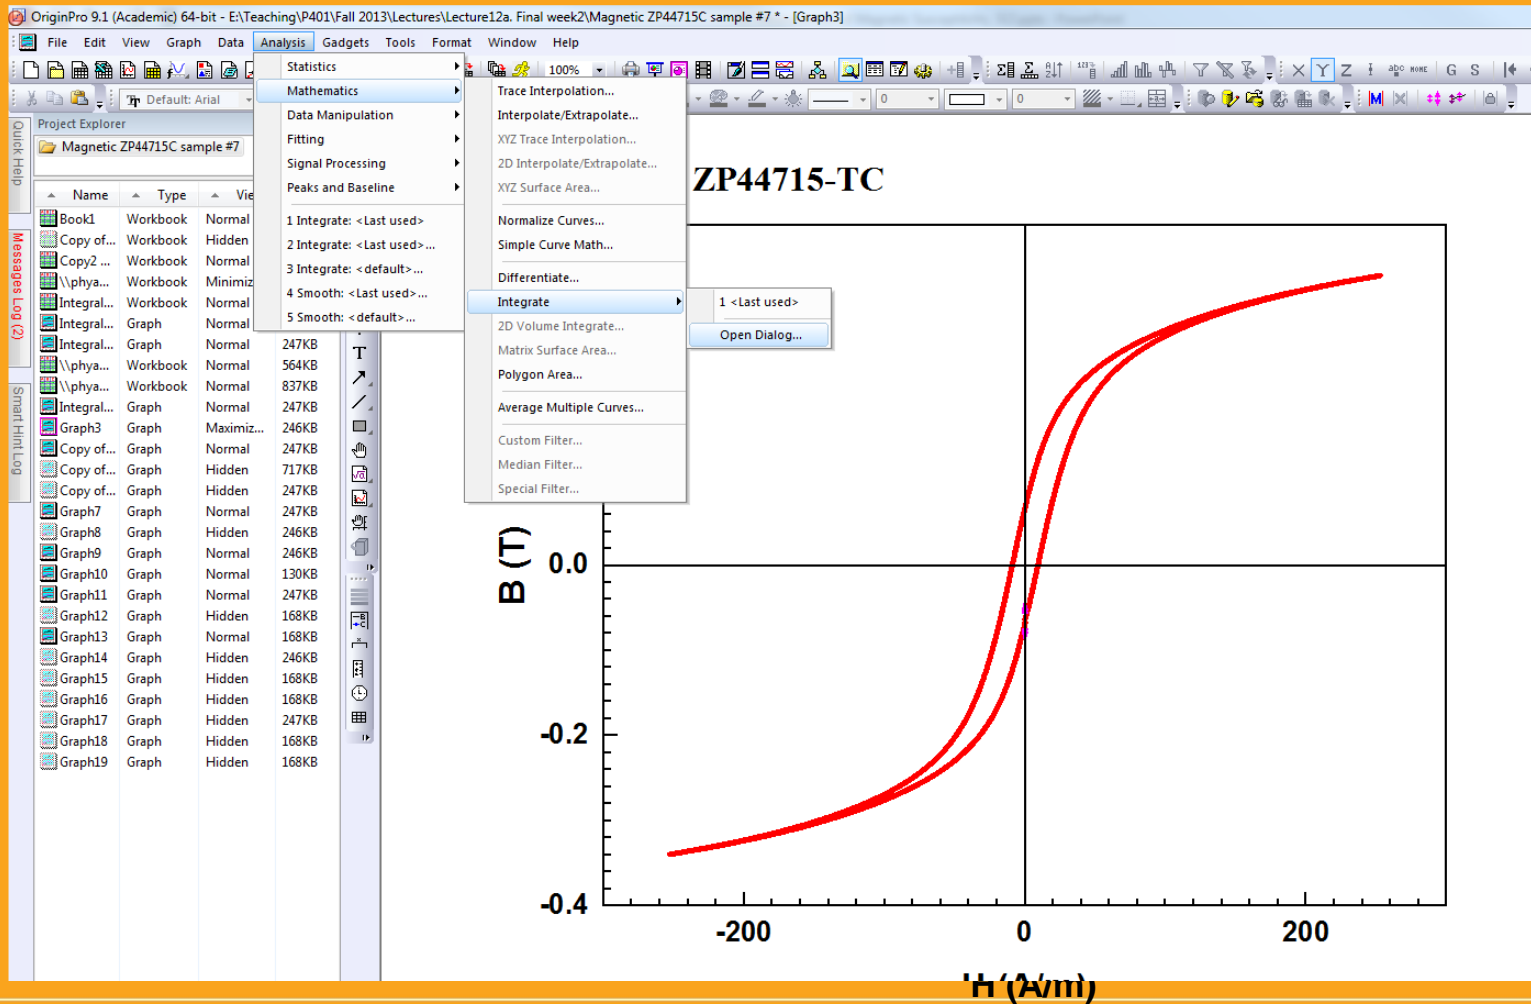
OriginPro 9.1 (Academic) 64-bit - E:\Teaching\P401\Fall 2013\Lectures\Lecture12a. Final week2\Magnetic ZP44715C sample #7 * - [Graph3]

File Edit View Graph Data Analysis Gadgets Tools Format Window Help

100%

Default: Arial

0 0

Quick Help

Messages Log (2)

Smart Hint Log

Project Explorer

Magnetic ZP44715C sample #7

| Name | Type | View | |
|---|---|---|---|
| Book1 | Workbook | Normal | |
| Copy of... | Workbook | Hidden | |
| Copy2 ... | Workbook | Normal | |
| \\phya... | Workbook | Minimiz | |
| Integral... | Workbook | Normal | |
| Integral... | Graph | Normal | |
| Integral... | Graph | Normal | 247KB |
| \\phya... | Workbook | Normal | 564KB |
| \\phya... | Workbook | Normal | 837KB |
| Integral... | Graph | Normal | 247KB |
| Graph3 | Graph | Maximiz... | 246KB |
| Copy of... | Graph | Normal | 247KB |
| Copy of... | Graph | Hidden | 717KB |
| Copy of... | Graph | Hidden | 247KB |
| Graph7 | Graph | Normal | 247KB |
| Graph8 | Graph | Hidden | 246KB |
| Graph9 | Graph | Hidden | 246KB |
| Graph10 | Graph | Normal | 130KB |
| Graph11 | Graph | Normal | 247KB |
| Graph12 | Graph | Hidden | 168KB |
| Graph13 | Graph | Normal | 168KB |
| Graph14 | Graph | Hidden | 246KB |
| Graph15 | Graph | Hidden | 168KB |
| Graph16 | Graph | Hidden | 168KB |
| Graph17 | Graph | Hidden | 247KB |
| Graph18 | Graph | Hidden | 168KB |
| Graph19 | Graph | Hidden | 168KB |

Statistics
Mathematics
Data Manipulation
Fitting
Signal Processing
Peaks and Baseline
1 Integrate: <Last used>
2 Integrate: <Last used>...
3 Integrate: <default>...
4 Smooth: <Last used>...
5 Smooth: <default>...

Trace Interpolation...
Interpolate/Extrapolate...
XYZ Trace Interpolation...
2D Interpolate/Extrapolate...
XYZ Surface Area...
Normalize Curves...
Simple Curve Math...
Differentiate...
Integrate
2D Volume Integrate...
Matrix Surface Area...
Polygon Area...
Average Multiple Curves...
Custom Filter...
Median Filter...
Special Filter...

1 <Last used>
Open Dialog...

T

ZP44715-TC

B (T)

0.0

-0.2

-0.4

-200

0

200

H (A/m)